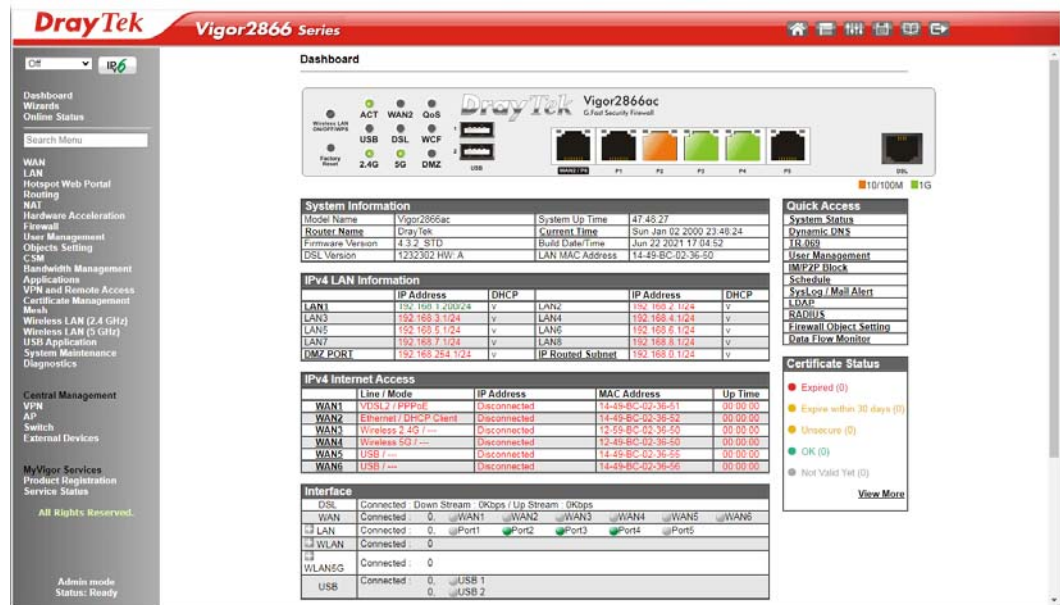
DrayTek Vigor2866 Series

Off IPv6

Dashboard
Wizards
Online Status

Search Menu

WAN
LAN
Hotspot Web Portal
Routing
NAT
Hardware Acceleration
Firewall
User Management
Objects Setting
CSM
Bandwidth Management
Applications
VPN and Remote Access
Certificate Management
Mesh
Wireless LAN (2.4 GHz)
Wireless LAN (5 GHz)
USB Application
System Maintenance
Diagnostics

Central Management
VPN
AP
Switch
External Devices

MyVigor Services
Product Registration
Service Status

All Rights Reserved.

Admin mode
Status: Ready

Dashboard

Wireless LAN ON/OFF/WPS ACT WAN2 QoS USB DSL WCF Factory Reset 2.4G 5G DMZ USB DrayTek Vigor2866ac G.Fast Security Firewall WAN2 / P6 P1 P2 P3 P4 P5 DSL
10/100M 1G

System Information
| Model Name | Vigor2866ac | System Up Time | 47:48:27 |
|---|---|---|---|
| Router Name | DrayTek | Current Time | Sun Jan 02 2000 23:48:24 |
| Firmware Version | 4.3.2_STD | Build Date/Time | Jun 22 2021 17:04:52 |
| DSL Version | 1232302 HW: A | LAN MAC Address | 14-49-BC-02-36-50 |

IPv4 LAN Information
| | IP Address | DHCP | | IP Address | DHCP |
|---|---|---|---|---|---|
| LAN1 | 192.168.1.200/24 | v | LAN2 | 192.168.2.1/24 | v |
| LAN3 | 192.168.3.1/24 | v | LAN4 | 192.168.4.1/24 | v |
| LAN5 | 192.168.5.1/24 | v | LAN6 | 192.168.6.1/24 | v |
| LAN7 | 192.168.7.1/24 | v | LAN8 | 192.168.8.1/24 | v |
| DMZ PORT | 192.168.254.1/24 | v | IP Routed Subnet | 192.168.0.1/24 | v |

IPv4 Internet Access
| | Line / Mode | IP Address | MAC Address | Up Time |
|---|---|---|---|---|
| WAN1 | VDSL2 / PPPoE | Disconnected | 14-49-BC-02-36-51 | 00:00:00 |
| WAN2 | Ethernet / DHCP Client | Disconnected | 14-49-BC-02-36-52 | 00:00:00 |
| WAN3 | Wireless 2.4G / --- | Disconnected | 12-59-BC-02-36-50 | 00:00:00 |
| WAN4 | Wireless 5G / --- | Disconnected | 12-49-BC-02-36-50 | 00:00:00 |
| WAN5 | USB / --- | Disconnected | 14-49-BC-02-36-55 | 00:00:00 |
| WAN6 | USB / --- | Disconnected | 14-49-BC-02-36-56 | 00:00:00 |

Interface
| DSL | Connected : Down Stream : 0Kbps / Up Stream : 0Kbps |
|---|---|
| WAN | Connected : 0, WAN1 WAN2 WAN3 WAN4 WAN5 WAN6 |
| LAN | Connected : 0, Port1 Port2 Port3 Port4 Port5 |
| WLAN | Connected : 0 |
| WLAN5G | Connected : 0 |
| USB | Connected : 0, USB 1 0, USB 2 |

Quick Access
System Status
Dynamic DNS
TR-069
User Management
IM/P2P Block
Schedule
SysLog / Mail Alert
LDAP
RADIUS
Firewall Object Setting
Data Flow Monitor

Certificate Status
Expired (0)
Expire within 30 days (0)
Unsecure (0)
OK (0)
Not Valid Yet (0)
View More